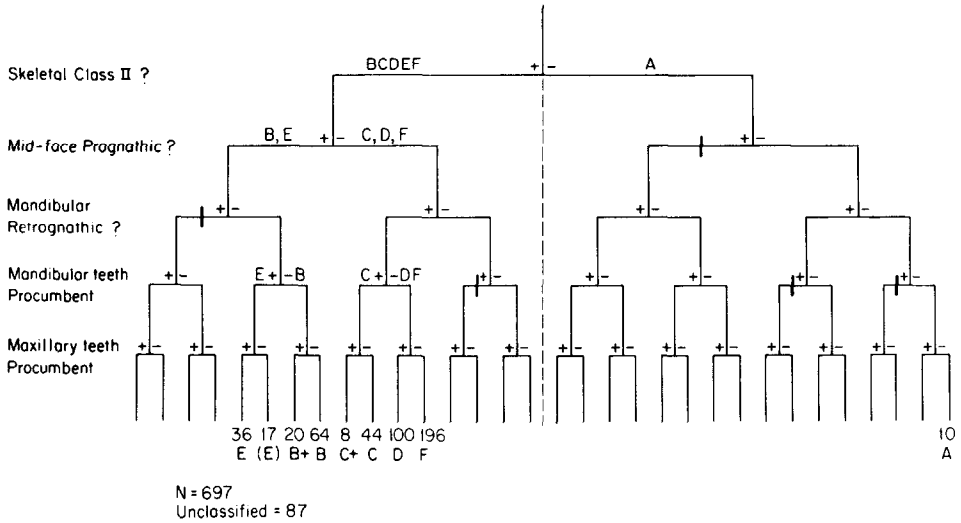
Skeletal Class II ?

BCDEF + | − A

Mid-face Prognathic ?

B, E + | − C, D, F

+ | −

Mandibular Retrognathic ?

+ | − + | − + | − + | −

Mandibular teeth Procumbent

+ | − E + | − B C + | − DF + | − + | − + | − + | − + | −

Maxillary teeth Procumbent

+ | − + | − + | − + | − + | − + | − + | − + | − + | − + | − + | − + | − + | − + | − + | − + | −

36 17 20 64 8 44 100 196 10
E (E) B+ B C+ C D F A

N = 697
Unclassified = 87